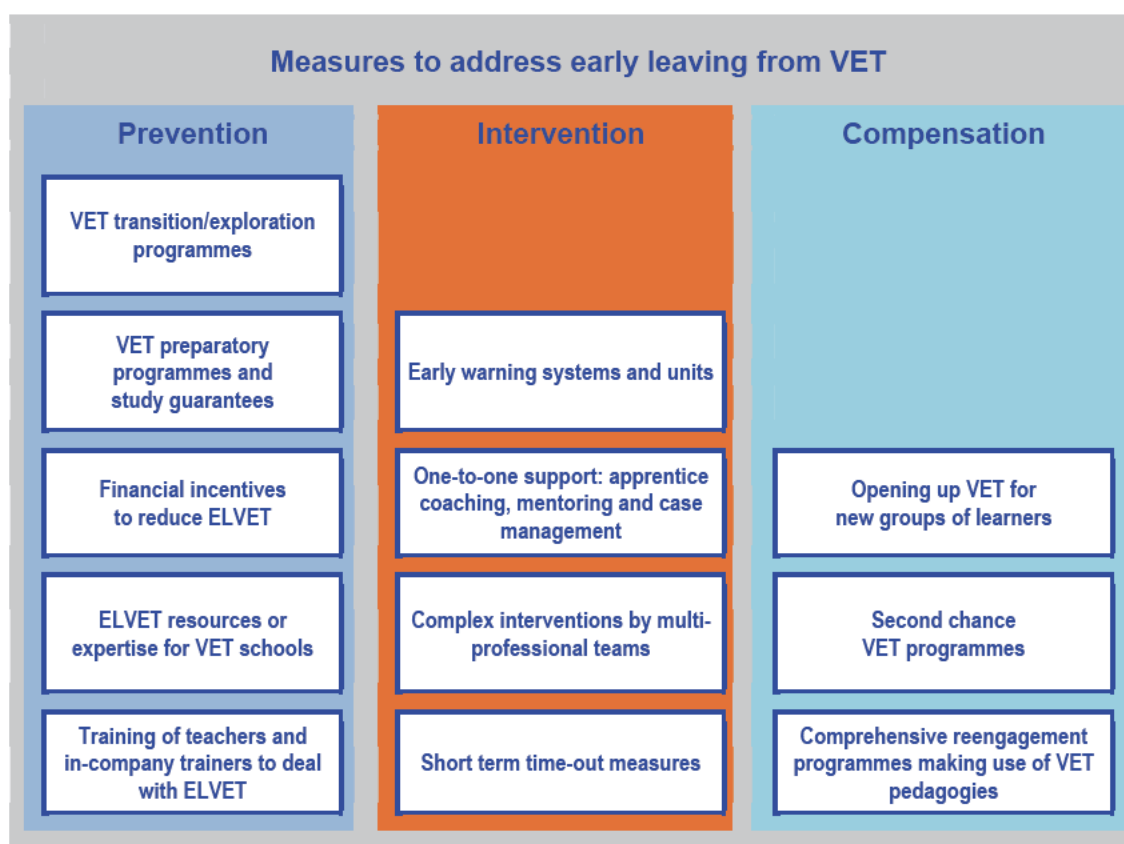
Measures to address early leaving from VET

Prevention

VET transition/exploration programmes

VET preparatory programmes and study guarantees

Financial incentives to reduce ELVET

ELVET resources or expertise for VET schools

Training of teachers and in-company trainers to deal with ELVET

Intervention

Early warning systems and units

One-to-one support: apprentice coaching, mentoring and case management

Complex interventions by multi-professional teams

Short term time-out measures

Compensation

Opening up VET for new groups of learners

Second chance VET programmes

Comprehensive reengagement programmes making use of VET pedagogies